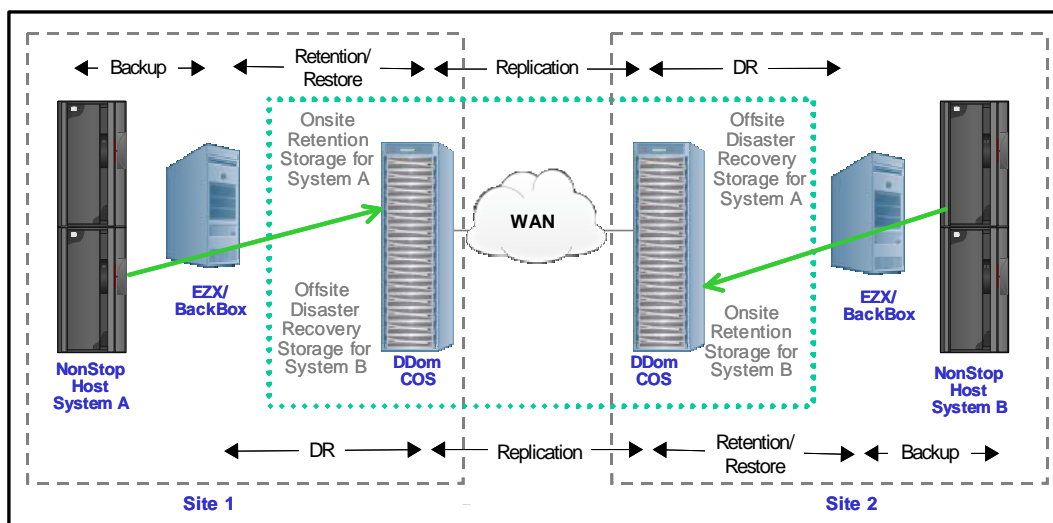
Backup

Retention/ Restore

Replication

DR

Onsite Retention Storage for System A

Offsite Disaster Recovery Storage for System A

WAN

EZX/ BackBox

EZX/ BackBox

Offsite Disaster Recovery Storage for System B

Onsite Retention Storage for System B

NonStop Host System A

DDom COS

DDom COS

NonStop Host System B

DR

Replication

Retention/ Restore

Backup

Site 1

Site 2